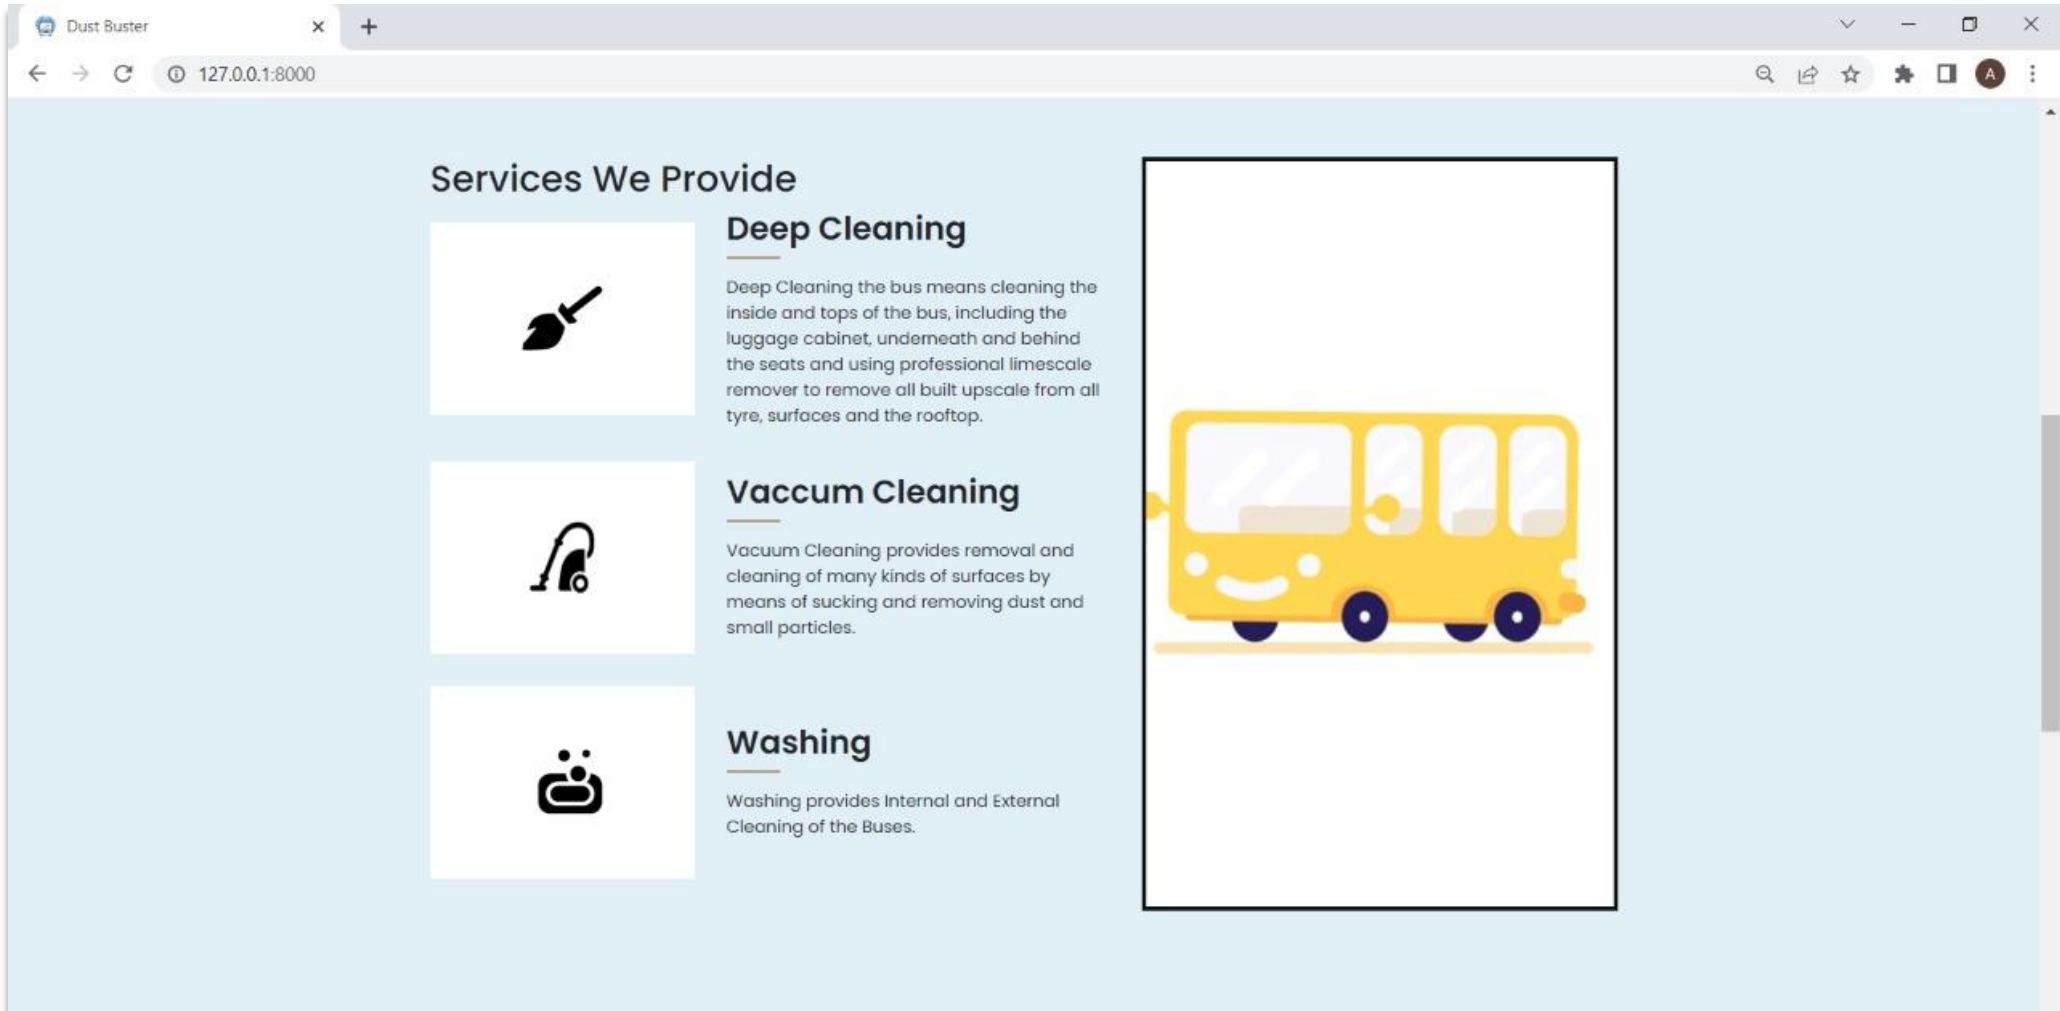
Dust Buster

127.0.0.1:8000

A

Services We Provide

Deep Cleaning

Deep Cleaning the bus means cleaning the inside and tops of the bus, including the luggage cabinet, underneath and behind the seats and using professional limescale remover to remove all built upscale from all tyre, surfaces and the rooftop.

Vaccum Cleaning

Vacuum Cleaning provides removal and cleaning of many kinds of surfaces by means of sucking and removing dust and small particles.

Washing

Washing provides Internal and External Cleaning of the Buses.